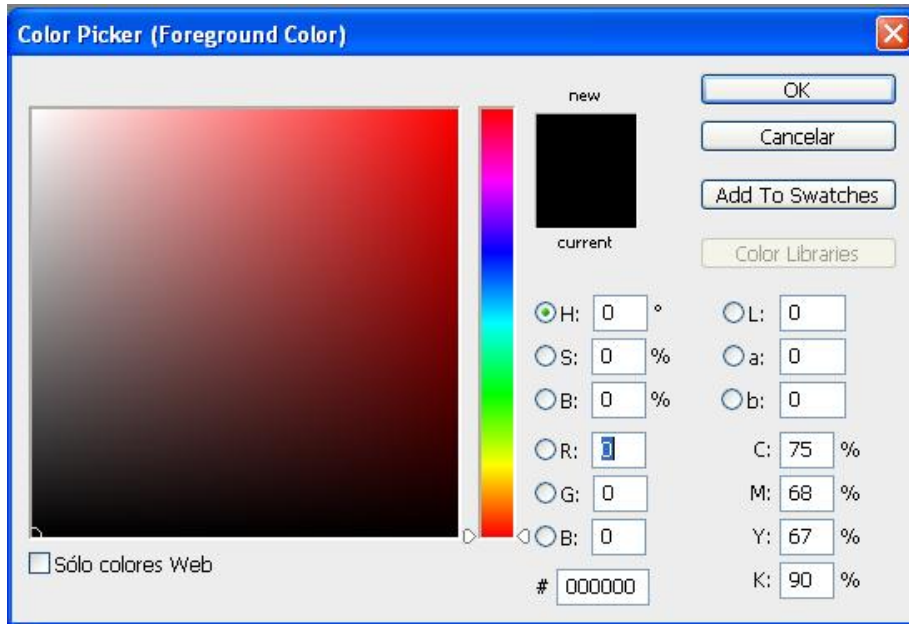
Color Picker (Foreground Color)

new

current

OK

Cancelar

Add To Swatches

Color Libraries

H: 0 °

S: 0 %

B: 0 %

R: 0

G: 0

B: 0

L: 0

a: 0

b: 0

C: 75 %

M: 68 %

Y: 67 %

K: 90 %

# 000000

Sólo colores Web